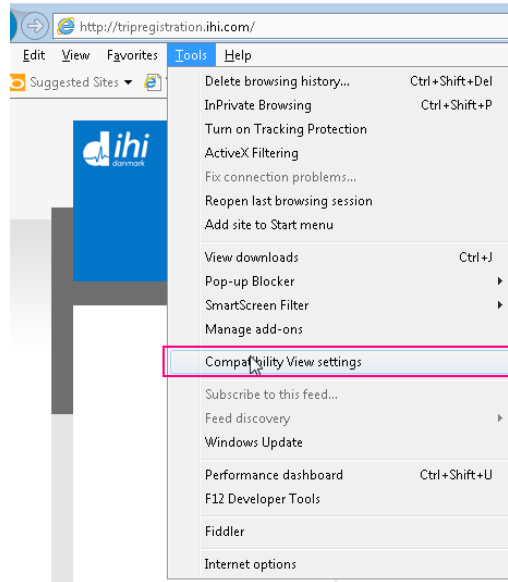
http://tripregistration.ihi.com/

Edit View Favorites Tools Help

Suggested Sites ▾

ihi danmark

Delete browsing history... Ctrl+Shift+Del
InPrivate Browsing Ctrl+Shift+P
Turn on Tracking Protection
ActiveX Filtering
Fix connection problems...
Reopen last browsing session
Add site to Start menu

View downloads Ctrl+J
Pop-up Blocker
SmartScreen Filter
Manage add-ons

Compat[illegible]bility View settings

Subscribe to this feed...
Feed discovery
Windows Update

Performance dashboard Ctrl+Shift+U
F12 Developer Tools

Fiddler

Internet options